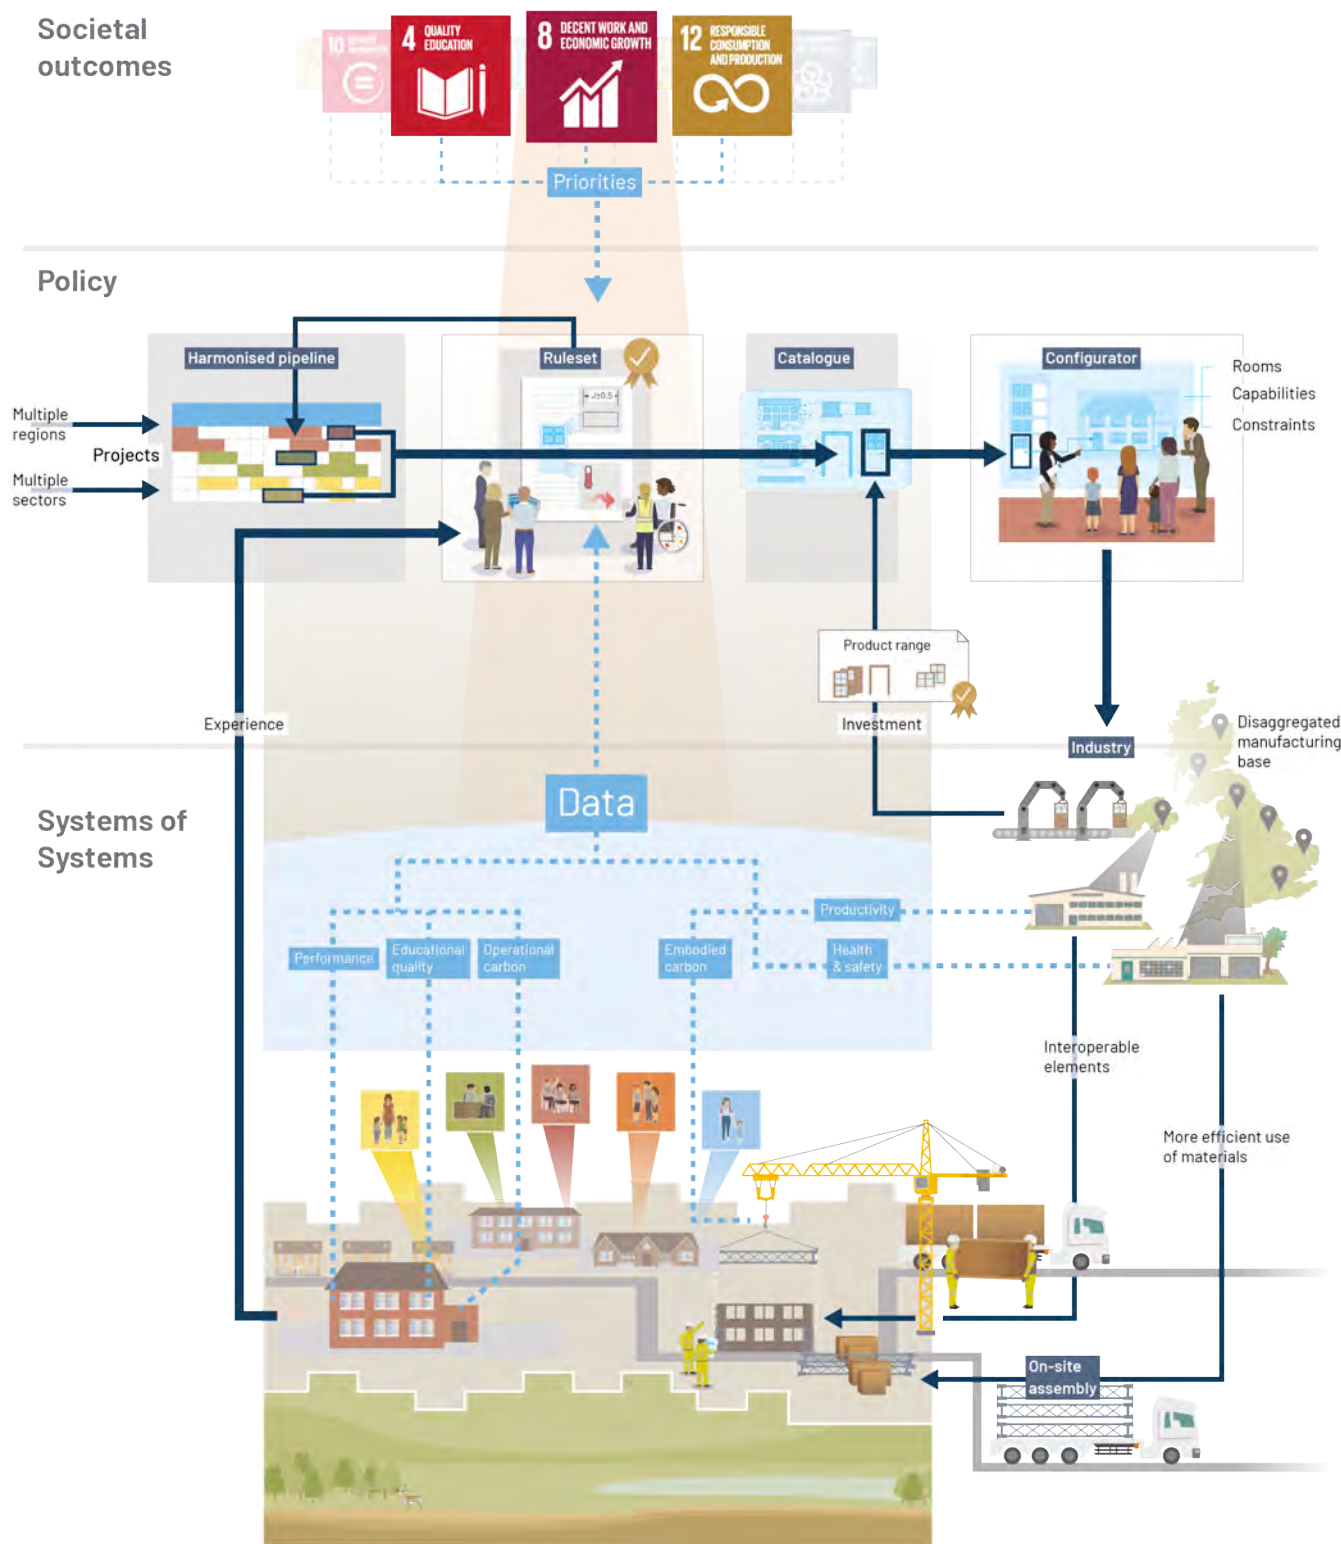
Societal outcomes

10 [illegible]

4 QUALITY EDUCATION

8 DECENT WORK AND ECONOMIC GROWTH

12 RESPONSIBLE CONSUMPTION AND PRODUCTION

Priorities

Policy

Harmonised pipeline

Ruleset

Catalogue

Configurator

Rooms

Capabilities

Constraints

Multiple regions

Projects

Multiple sectors

Product range

Experience

Investment

Industry

Disaggregated manufacturing base

Systems of Systems

Data

Productivity

Performance

Educational quality

Operational carbon

Embodied carbon

Health & safety

Interoperable elements

More efficient use of materials

On-site assembly